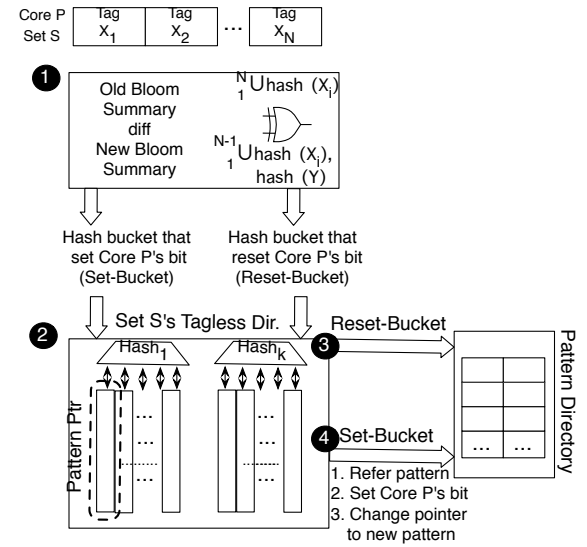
Core P
Set S

| Tag $X_1$ | Tag $X_2$ | ... | Tag $X_N$ |
|---|---|---|---|

1

Old Bloom Summary diff New Bloom Summary

$\bigcup_{1}^{N} hash\ (X_i)$

$\bigcup_{1}^{N-1} hash\ (X_i)$, hash (Y)

Hash bucket that set Core P's bit (Set-Bucket)

Hash bucket that reset Core P's bit (Reset-Bucket)

2

Set S's Tagless Dir.

$Hash_1$

$Hash_k$

Pattern Ptr

...
...
...
...
...
...

3

Reset-Bucket

4

Set-Bucket

1. Refer pattern
2. Set Core P's bit
3. Change pointer to new pattern

Pattern Directory

... ...